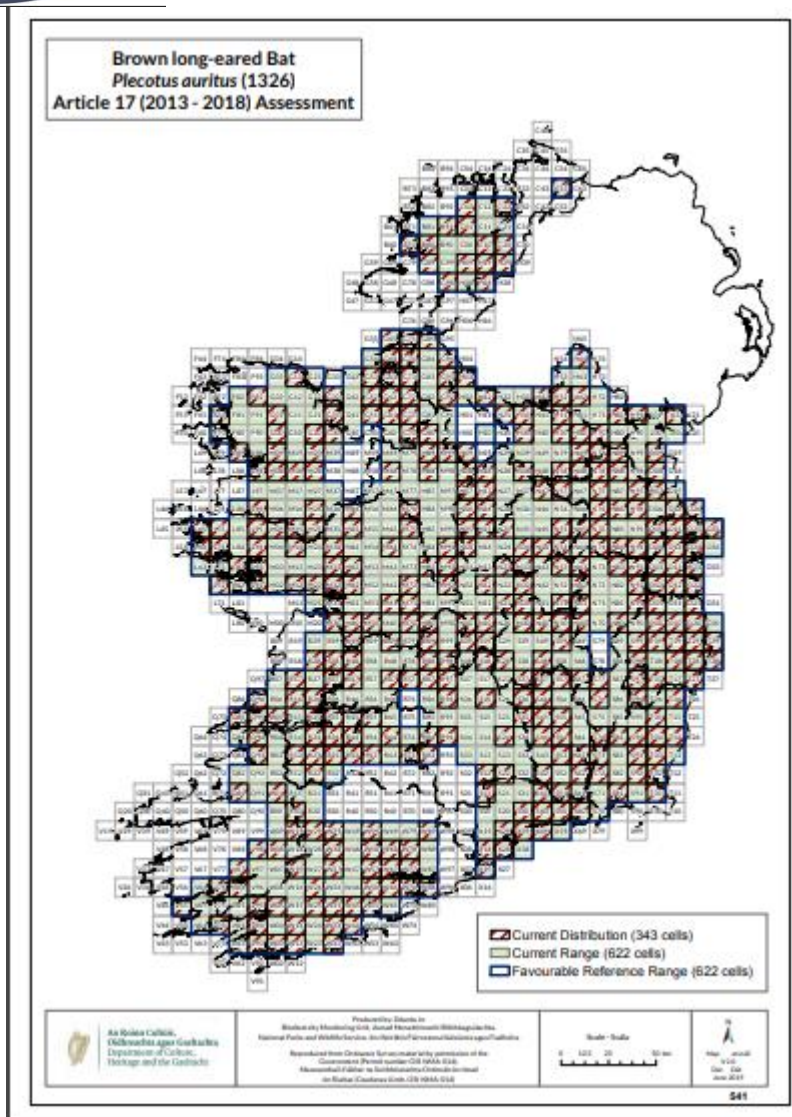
Brown long-eared Bat
*Plecotus auritus* (1326)
Article 17 (2013 - 2018) Assessment

Current Distribution (343 cells)
Current Range (622 cells)
Favourable Reference Range (622 cells)

An Roinn Cultúir, Oidhreachta agus Gaeltachta
Department of Culture, Heritage and the Gaeltacht

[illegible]

Scale - Scála

0 12.5 25 50 km

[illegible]

S41